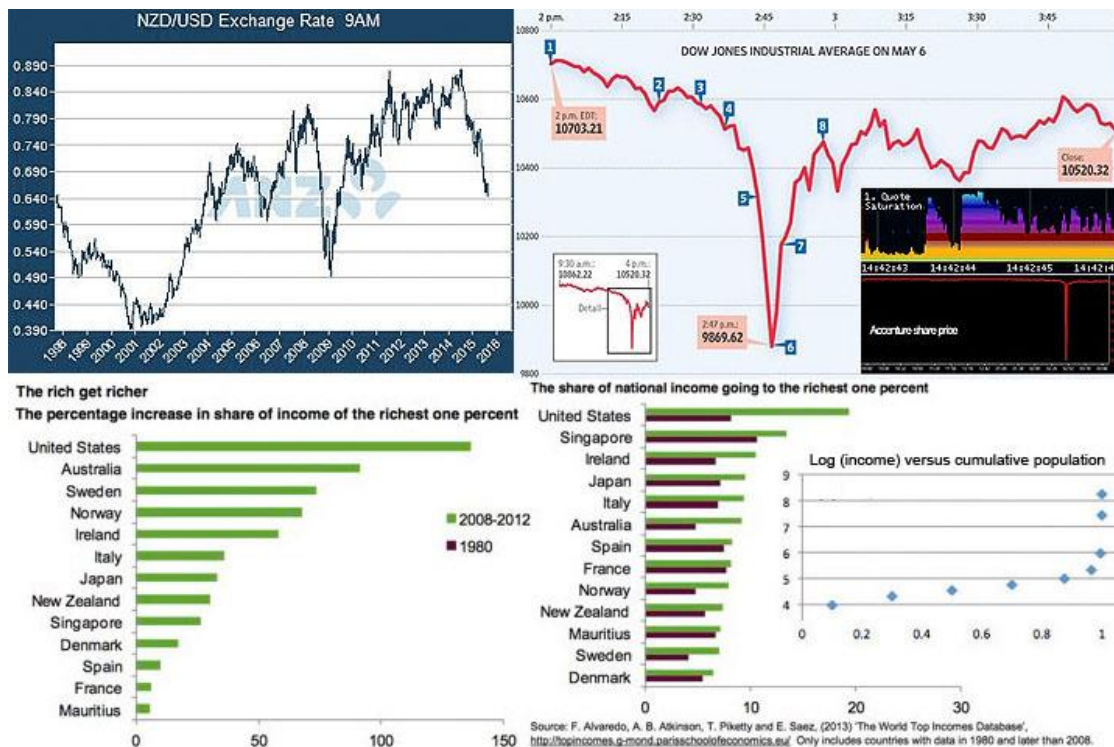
NZD/USD Exchange Rate 9AM

0.890
0.840
0.790
0.740
0.690
0.640
0.590
0.540
0.490
0.440
0.390

1998 1999 2000 2001 2002 2003 2004 2005 2006 2007 2008 2009 2010 2011 2012 2013 2014 2015 2016

ANZ

2 p.m. 2:15 2:30 2:45 3 3:15 3:30 3:45

DOW JONES INDUSTRIAL AVERAGE ON MAY 6

10800
10600
10400
10200
10000
9800

1
2 p.m. EDT:
10703.21
2
3
4
5
6
7
8
2:47 p.m.:
9869.62
Close:
10520.32

9:30 a.m.:
10862.22
4 p.m.:
10520.32
Detail

1. Quote Saturation
14:42:43 14:42:44 14:42:45 14:42:4
Accenture share price

The rich get richer
The percentage increase in share of income of the richest one percent

United States
Australia
Sweden
Norway
Ireland
Italy
Japan
New Zealand
Singapore
Denmark
Spain
France
Mauritius

0 50 100 150

2008-2012
1980

The share of national income going to the richest one percent

United States
Singapore
Ireland
Japan
Italy
Australia
Spain
France
Norway
New Zealand
Mauritius
Sweden
Denmark

0 10 20 30

Log (income) versus cumulative population
9
8
7
6
5
4
0 0.2 0.4 0.6 0.8 1

Source: F. Alvaredo, A. B. Atkinson, T. Piketty and E. Saez, (2013) 'The World Top Incomes Database', http://topincomes.g-mond.parisschoolofeconomics.eu/ Only includes countries with data in 1980 and later than 2008.